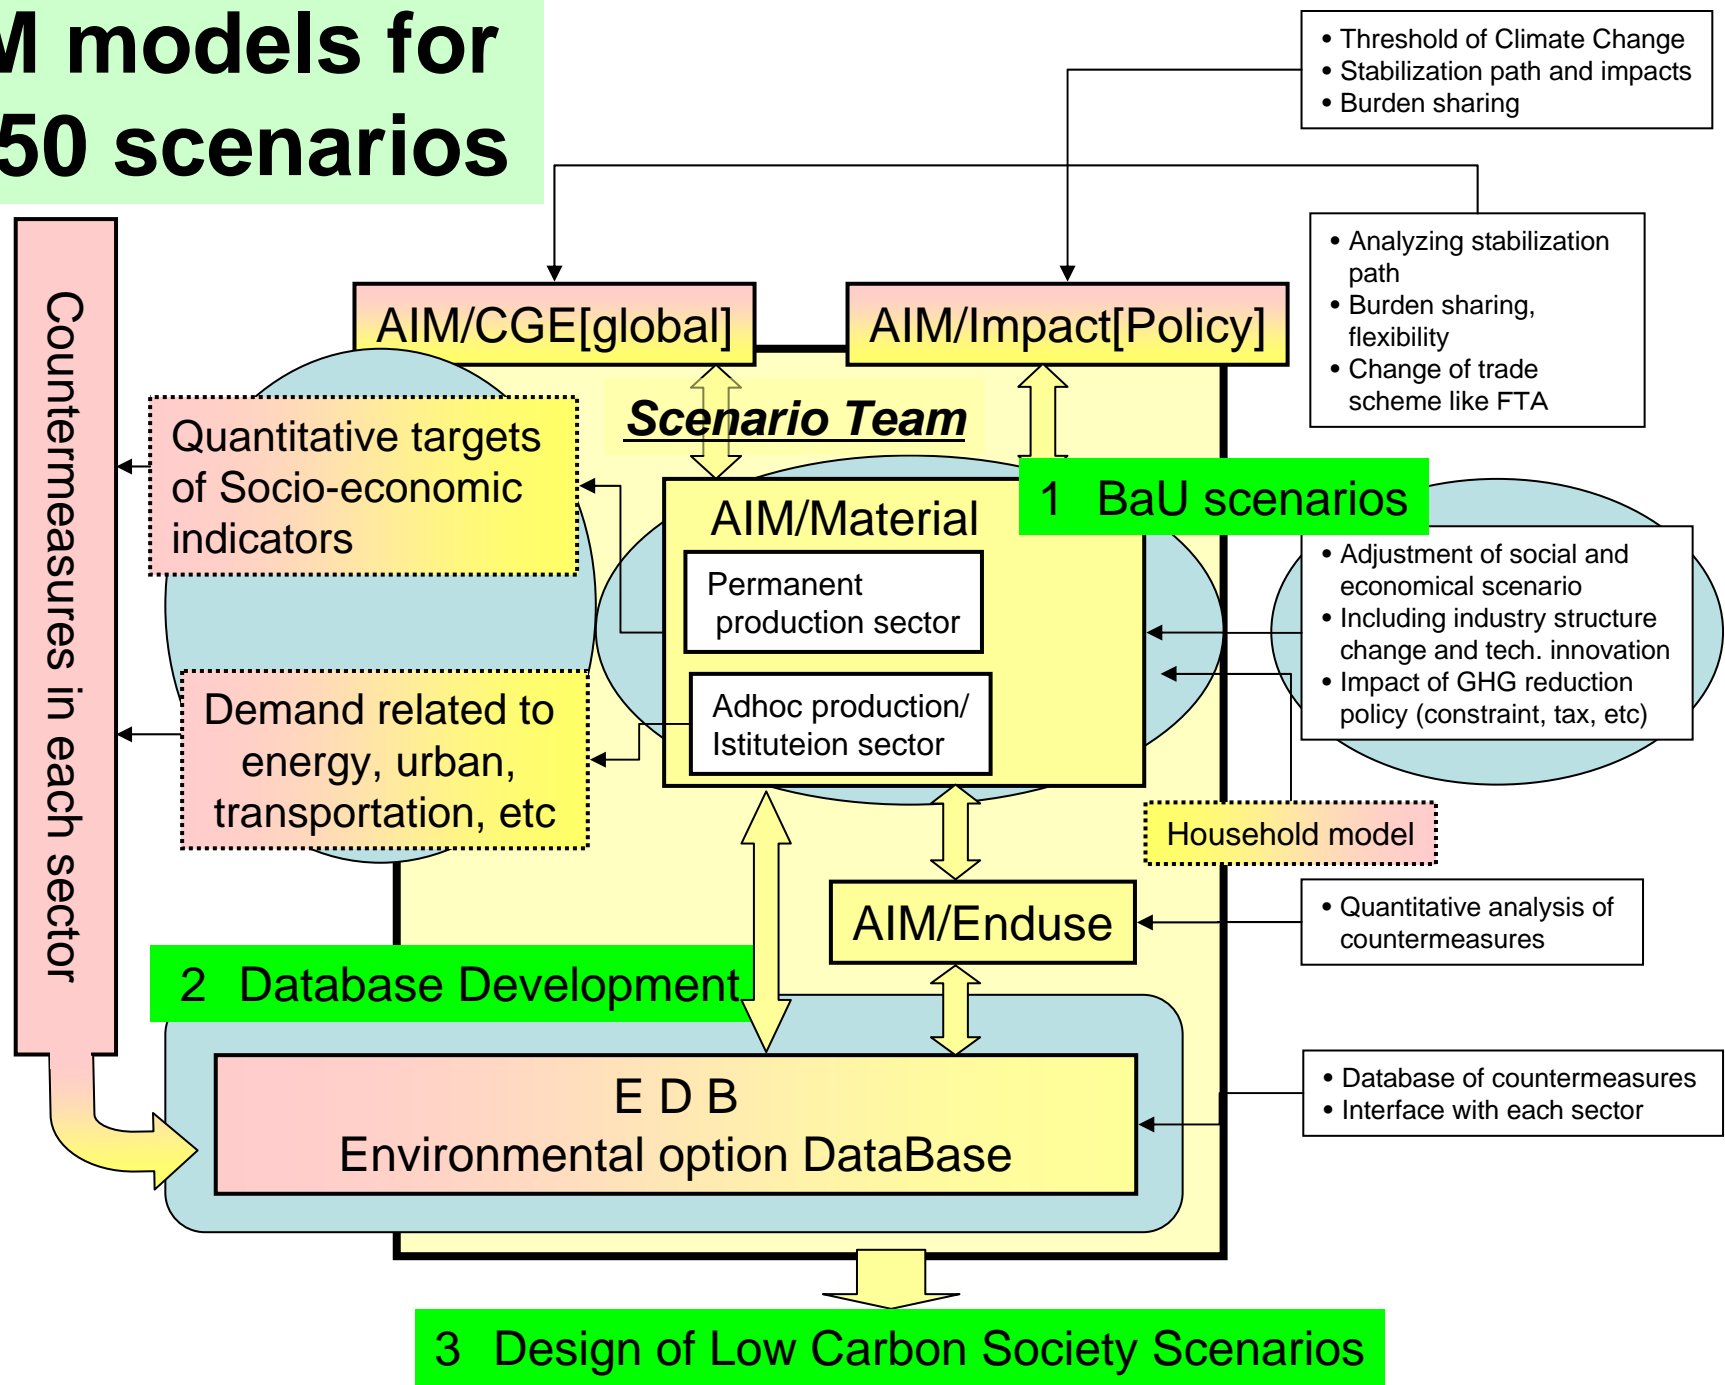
M models for
50 scenarios

• Threshold of Climate Change
• Stabilization path and impacts
• Burden sharing

• Analyzing stabilization path
• Burden sharing, flexibility
• Change of trade scheme like FTA

Countermeasures in each sector

AIM/CGE[global]

AIM/Impact[Policy]

Scenario Team

Quantitative targets of Socio-economic indicators

AIM/Material

Permanent production sector

Adhoc production/ Istituteion sector

1 BaU scenarios

• Adjustment of social and economical scenario
• Including industry structure change and tech. innovation
• Impact of GHG reduction policy (constraint, tax, etc)

Demand related to energy, urban, transportation, etc

Household model

AIM/Enduse

• Quantitative analysis of countermeasures

2 Database Development

E D B
Environmental option DataBase

• Database of countermeasures
• Interface with each sector

3 Design of Low Carbon Society Scenarios